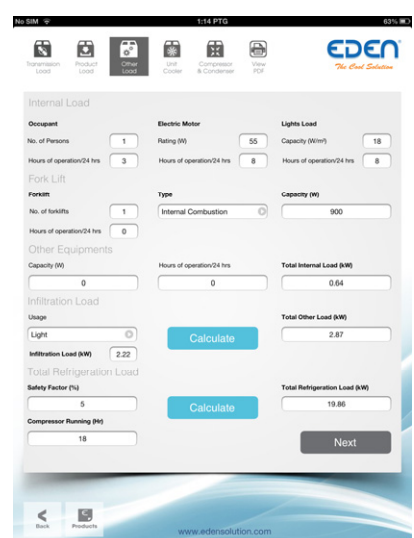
No SIM 1:14 PTG 63%

Transmission Load | Product Load | Other Load | Unit Cooler | Compressor & Condenser | View PDF

EDEN
The Cool Solution

Internal Load

Occupant
No. of Persons 1
Hours of operation/24 hrs 3

Electric Motor
Rating (W) 55
Hours of operation/24 hrs 8

Lights Load
Capacity (W/m²) 18
Hours of operation/24 hrs 8

Fork Lift

Forklift
No. of forklifts 1
Hours of operation/24 hrs 0

Type
Internal Combustion

Capacity (W)
900

Other Equipments

Capacity (W)
0

Hours of operation/24 hrs
0

Total Internal Load (kW)
0.64

Infiltration Load

Usage
Light

Infiltration Load (kW) 2.22

Calculate

Total Other Load (kW)
2.87

Total Refrigeration Load

Safety Factor (%)
5

Compressor Running (Hr)
18

Calculate

Total Refrigeration Load (kW)
19.86

Next

Back
Products

www.edensolution.com